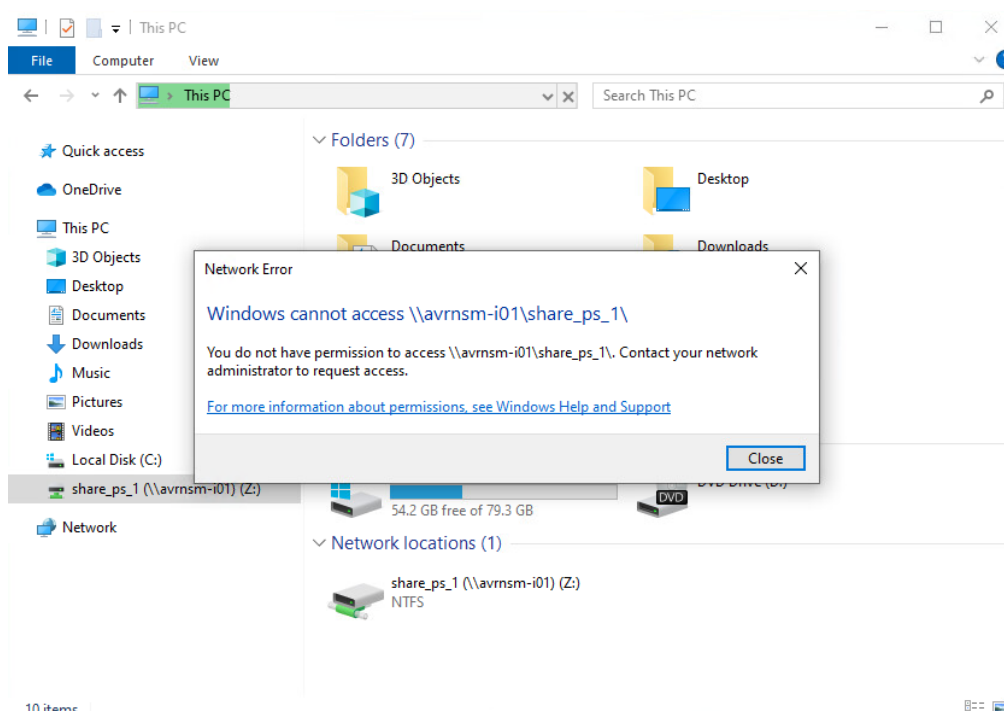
This PC

File Computer View

This PC

Search This PC

Quick access
OneDrive
This PC
3D Objects
Desktop
Documents
Downloads
Music
Pictures
Videos
Local Disk (C:)
share_ps_1 (\\avrnsm-i01) (Z:)
Network

Folders (7)

3D Objects
Desktop
Documents
Downloads

Network Error

Windows cannot access \\avrnsm-i01\share_ps_1\

You do not have permission to access \\avrnsm-i01\share_ps_1\. Contact your network administrator to request access.

For more information about permissions, see Windows Help and Support

Close

54.2 GB free of 79.3 GB

DVD Drive (D:)

DVD

Network locations (1)

share_ps_1 (\\avrnsm-i01) (Z:)
NTFS

10 items